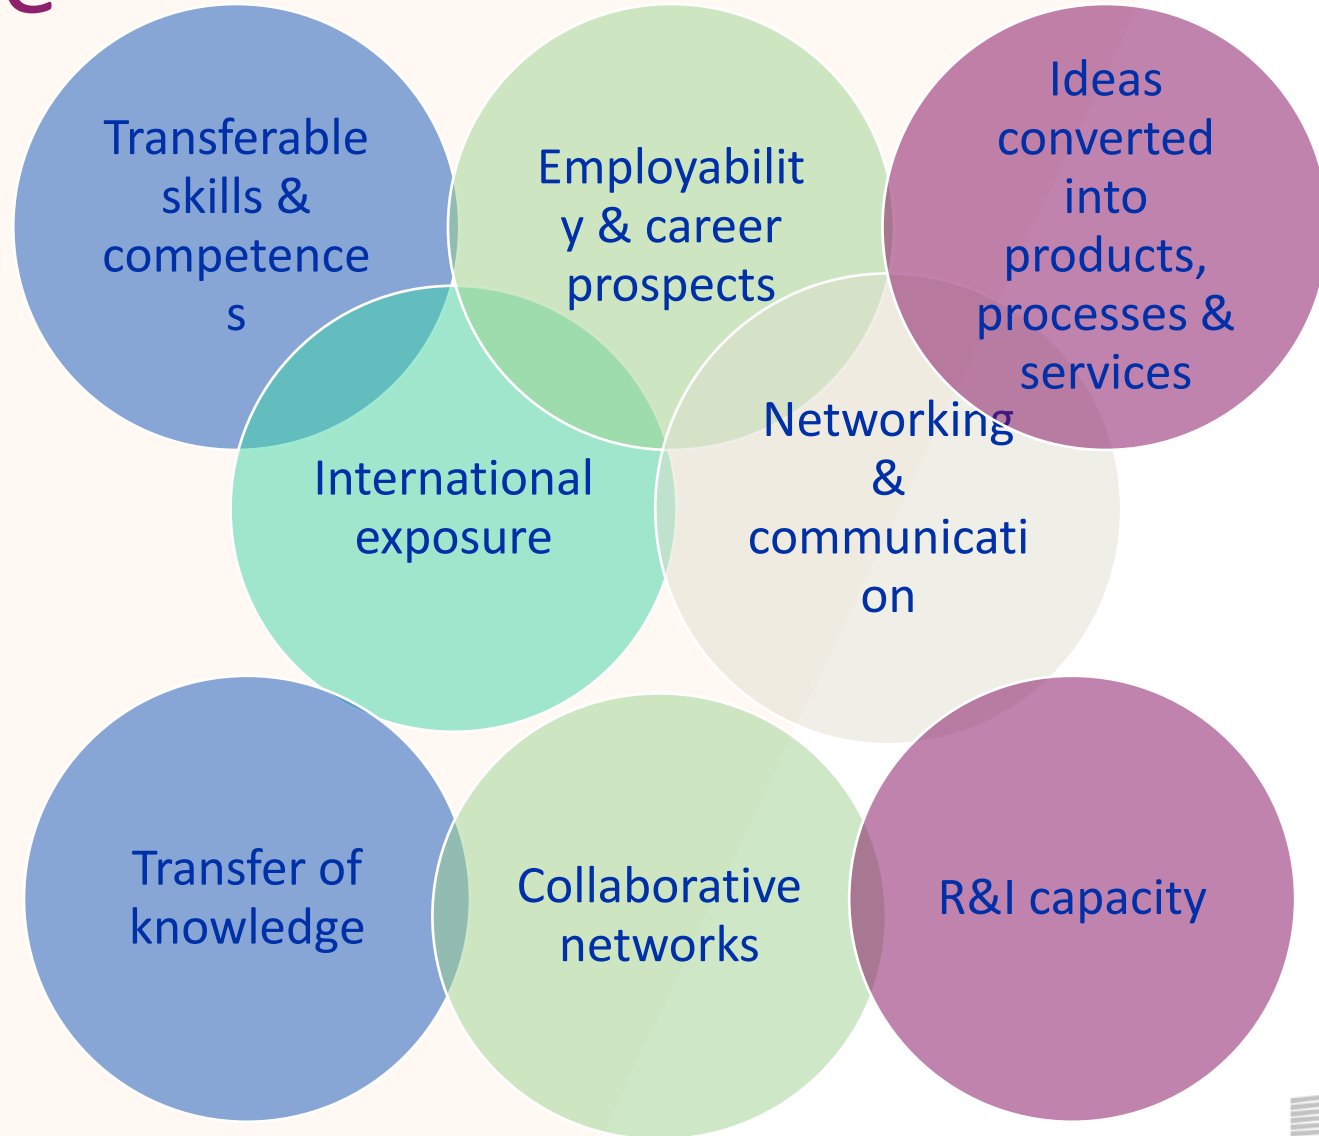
Transferable skills & competences

Employability & career prospects

Ideas converted into products, processes & services

International exposure

Networking & communication

Transfer of knowledge

Collaborative networks

R&I capacity